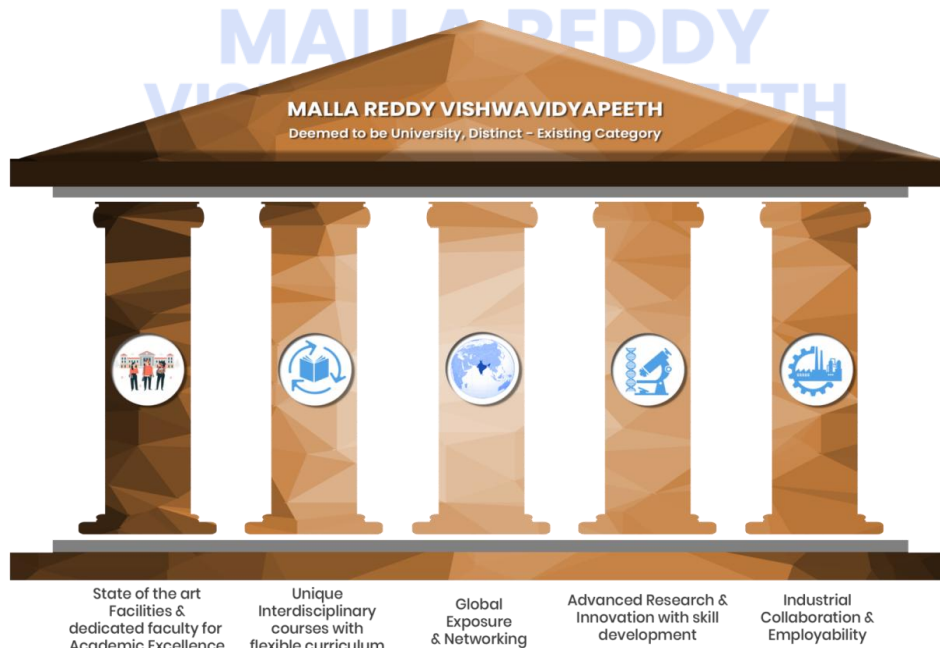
MALLA REDDY VISHWAVIDYAPEETH

MALLA REDDY VISHWAVIDYAPEETH
Deemed to be University, Distinct - Existing Category

State of the art Facilities & dedicated faculty for Academic Excellence

Unique Interdisciplinary courses with flexible curriculum

Global Exposure & Networking

Advanced Research & Innovation with skill development

Industrial Collaboration & Employability